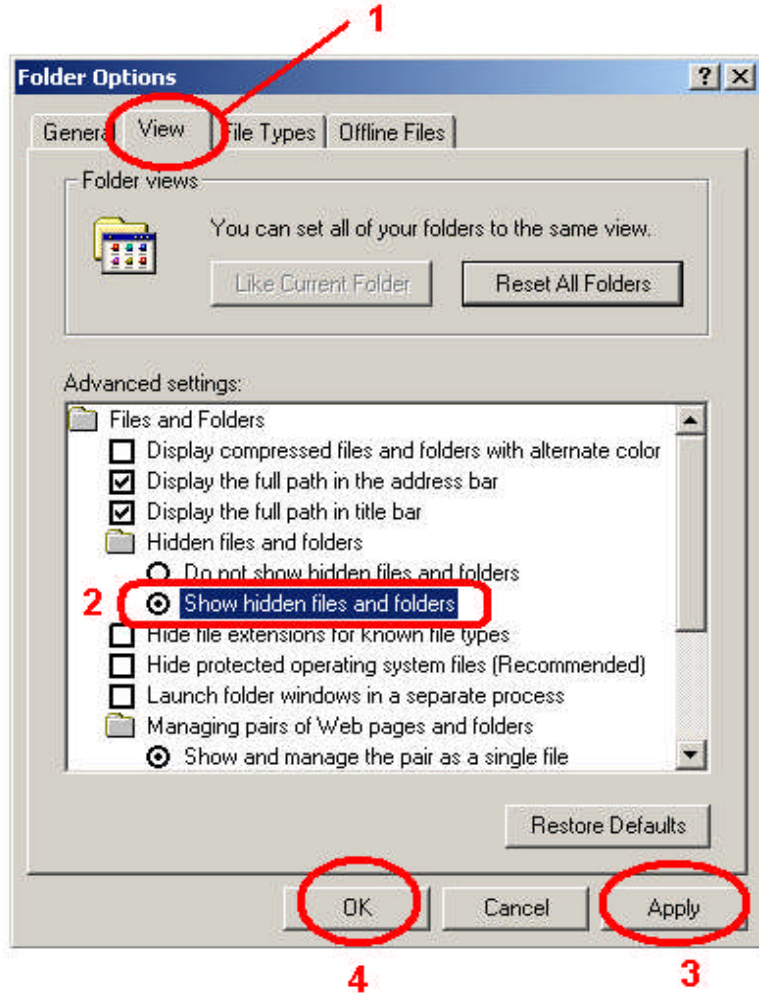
1

Folder Options

? X

Genera View File Types Offline Files

Folder views

You can set all of your folders to the same view.

Like Current Folder

Reset All Folders

Advanced settings:

Files and Folders

Display compressed files and folders with alternate color

Display the full path in the address bar

Display the full path in title bar

Hidden files and folders

Do not show hidden files and folders

2 Show hidden files and folders

Hide file extensions for known file types

Hide protected operating system files (Recommended)

Launch folder windows in a separate process

Managing pairs of Web pages and folders

Show and manage the pair as a single file

Restore Defaults

OK

Cancel

Apply

4

3